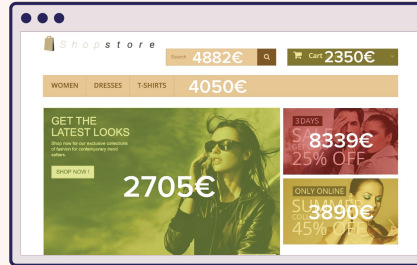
Shopstore

Search 4882€

Cart 2350€

WOMEN DRESSES T-SHIRTS 4050€

GET THE LATEST LOOKS

Shop now for our exclusive collections of fashion for contemporary trend setters.

SHOP NOW !

2705€

3 DAYS

SA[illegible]

8339€

25% OFF

ONLY ONLINE

SUMME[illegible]

3890€

45% OFF